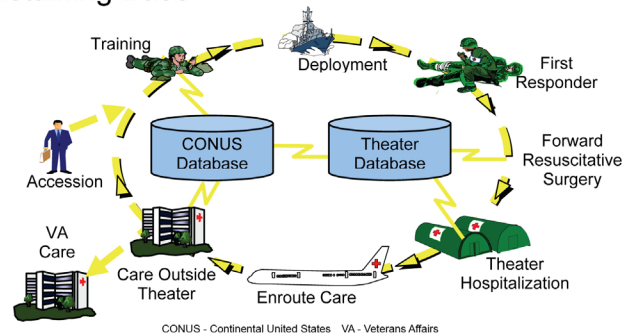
Training

Deployment

First Responder

Forward Resuscitative Surgery

CONUS Database

Theater Database

Accession

VA Care

Care Outside Theater

Enroute Care

Theater Hospitalization

CONUS - Continental United States VA - Veterans Affairs